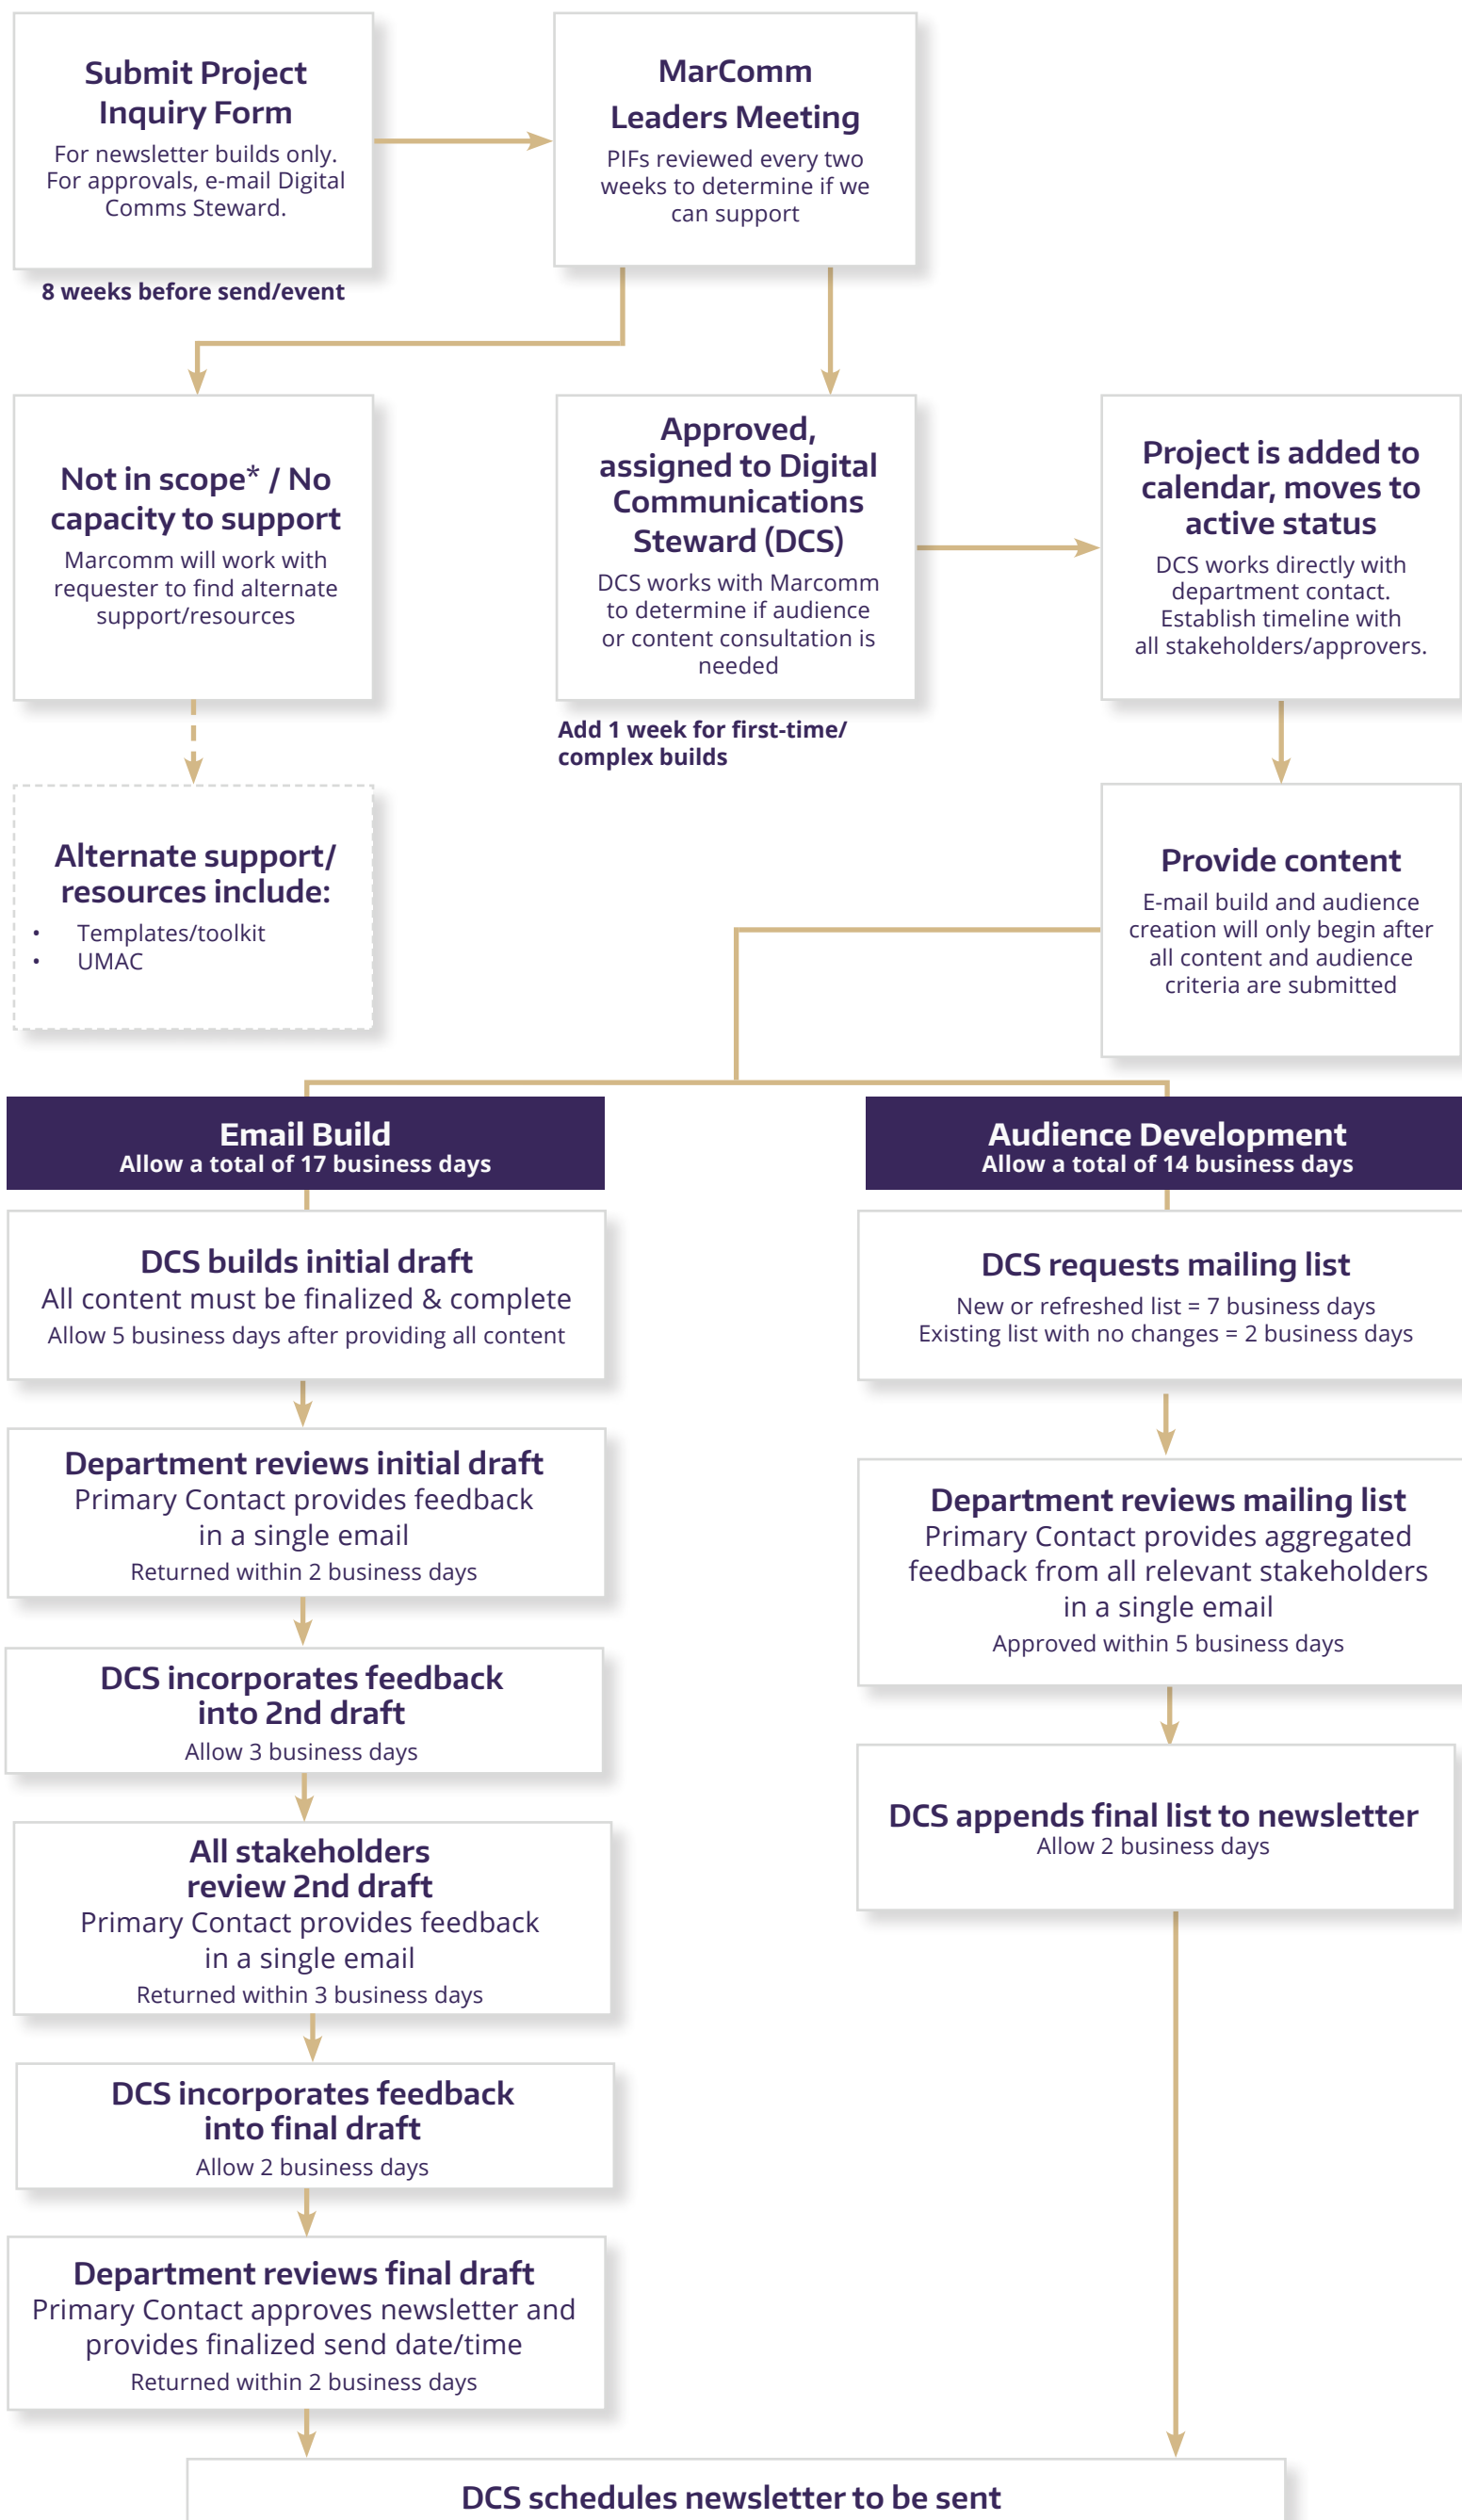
Submit Project Inquiry Form
For newsletter builds only. For approvals, e-mail Digital Comms Steward.

8 weeks before send/event

MarComm Leaders Meeting
PIFs reviewed every two weeks to determine if we can support

Not in scope* / No capacity to support
Marcomm will work with requester to find alternate support/resources

Approved, assigned to Digital Communications Steward (DCS)
DCS works with Marcomm to determine if audience or content consultation is needed

Add 1 week for first-time/ complex builds

Project is added to calendar, moves to active status
DCS works directly with department contact. Establish timeline with all stakeholders/approvers.

Alternate support/ resources include:
• Templates/toolkit
• UMAC

Provide content
E-mail build and audience creation will only begin after all content and audience criteria are submitted

Email Build
Allow a total of 17 business days

DCS builds initial draft
All content must be finalized & complete
Allow 5 business days after providing all content

Department reviews initial draft
Primary Contact provides feedback in a single email
Returned within 2 business days

DCS incorporates feedback into 2nd draft
Allow 3 business days

All stakeholders review 2nd draft
Primary Contact provides feedback in a single email
Returned within 3 business days

DCS incorporates feedback into final draft
Allow 2 business days

Department reviews final draft
Primary Contact approves newsletter and provides finalized send date/time
Returned within 2 business days

Audience Development
Allow a total of 14 business days

DCS requests mailing list
New or refreshed list = 7 business days
Existing list with no changes = 2 business days

Department reviews mailing list
Primary Contact provides aggregated feedback from all relevant stakeholders in a single email
Approved within 5 business days

DCS appends final list to newsletter
Allow 2 business days

DCS schedules newsletter to be sent